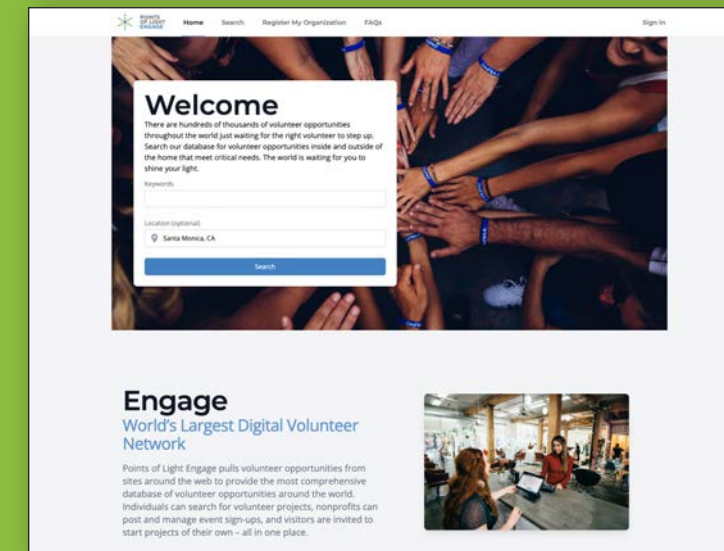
POINTS OF LIGHT ENGAGE

Home Search Register My Organization FAQs

Sign In

Welcome

There are hundreds of thousands of volunteer opportunities throughout the world just waiting for the right volunteer to step up. Search our database for volunteer opportunities inside and outside of the home that meet critical needs. The world is waiting for you to shine your light.

Keywords

Location (optional)

Santa Monica, CA

Search

Engage

World's Largest Digital Volunteer Network

Points of Light Engage pulls volunteer opportunities from sites around the web to provide the most comprehensive database of volunteer opportunities around the world. Individuals can search for volunteer projects, nonprofits can post and manage event sign-ups, and visitors are invited to start projects of their own – all in one place.